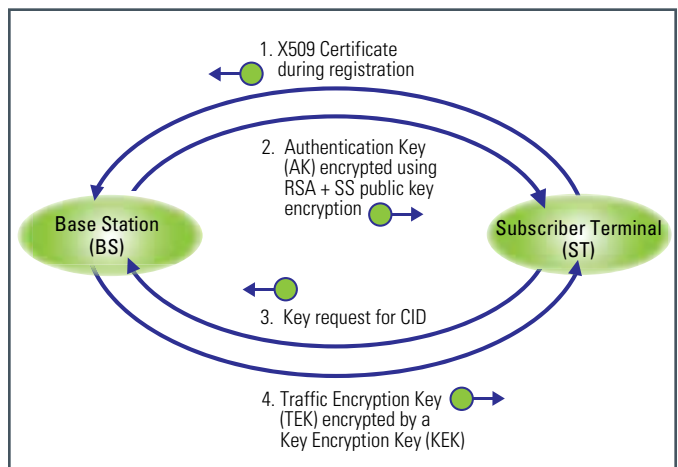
1. X509 Certificate during registration

2. Authentication Key (AK) encrypted using RSA + SS public key encryption

Base Station (BS)

Subscriber Terminal (ST)

3. Key request for CID

4. Traffic Encryption Key (TEK) encrypted by a Key Encryption Key (KEK)